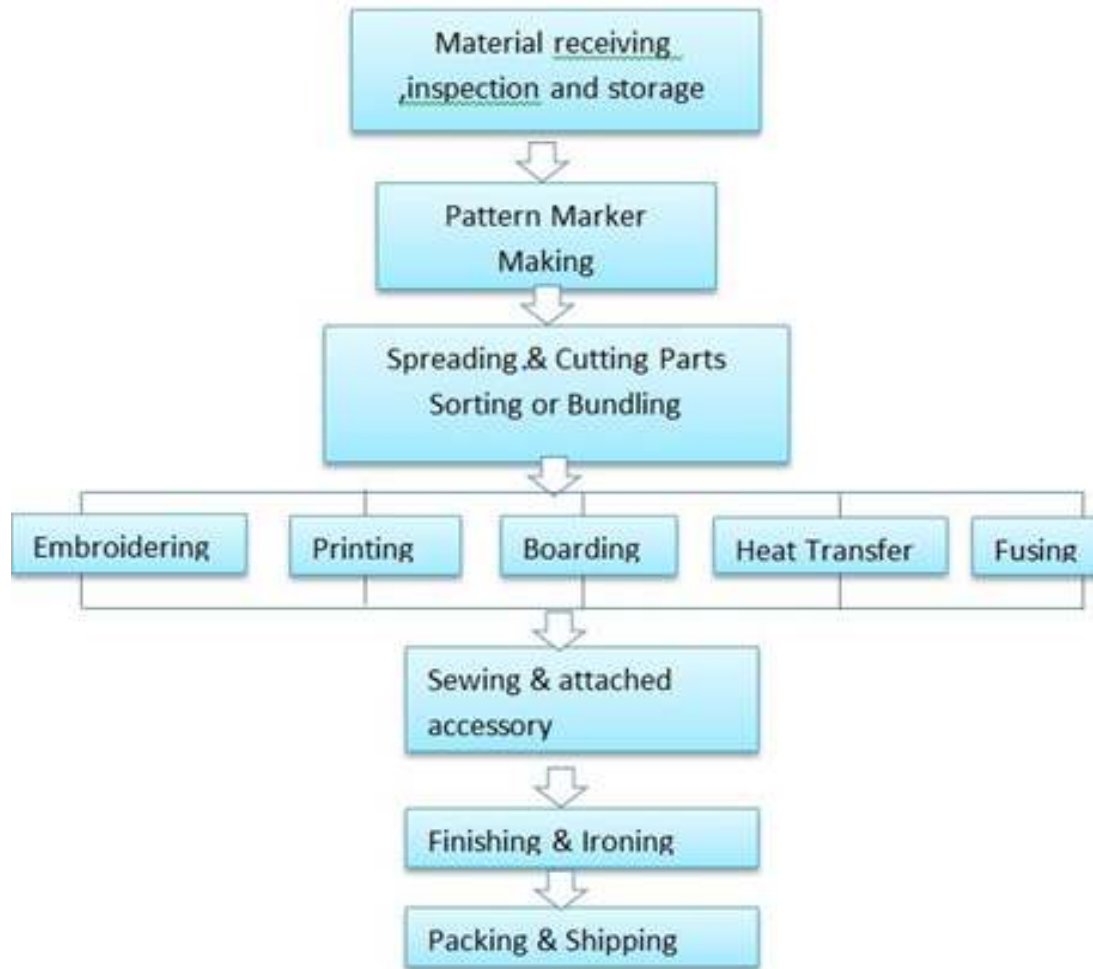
Material receiving ,inspection and storage

Pattern Marker Making

Spreading.& Cutting Parts Sorting or Bundling

Embroidering

Printing

Boarding

Heat Transfer

Fusing

Sewing & attached accessory

Finishing & Ironing

Packing & Shipping